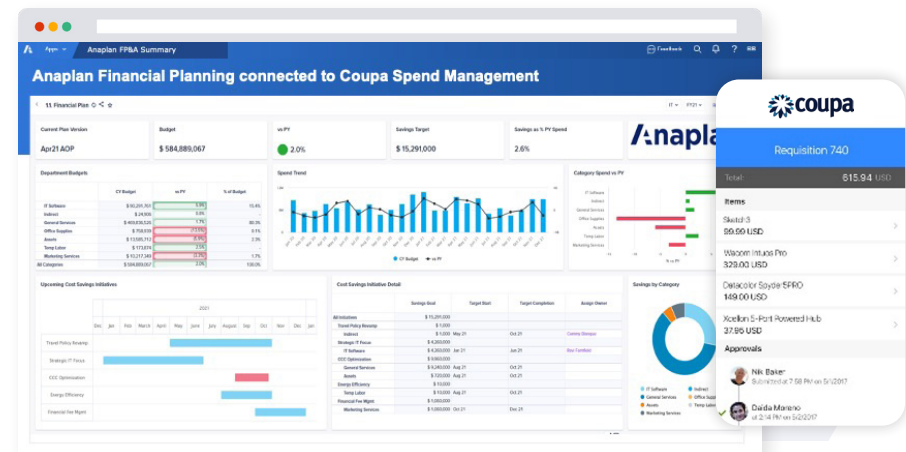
Apps Anaplan FP&A Summary

Anaplan Financial Planning connected to Coupa Spend Management

1.1 Financial Plan

Current Plan Version
Apr21 AOP

Budget
$ 584,889,067

vs PY
2.0%

Savings Target
$ 15,291,000

Savings as % PY Spend
2.6%

Anapla

Department Budgets

| | CY Budget | vs PY | % of Budget |
|---|---|---|---|
| IT Software | $ 90,291,501 | | 15.4% |
| Indirect | $ 24,900 | | |
| General Services | $ 469,818,526 | | 80.3% |
| Office Supplies | $ 758,839 | | 0.1% |
| Assets | $ 13,595,712 | | 2.3% |
| Temp Labor | $ 173,874 | | |
| Marketing Services | $ 10,217,349 | | 1.7% |
| All Categories | $ 584,889,067 | 2.0% | 100.0% |

Spend Trend
CY Budget vs PY

Category Spend vs PY
IT Software
Indirect
General Services
Office Supplies
Assets
Temp Labor
Marketing Services

Upcoming Cost Savings Initiatives
2021
Dec Jan Feb March April May June July August Sept Oct Nov Dec
Travel Policy Revamp
Strategic IT Focus
CCC Optimization
Energy Efficiency
Financial Tier Mgmt

Cost Savings Initiative Detail

| | Savings Goal | Target Start | Target Completion | Assign Owner |
|---|---|---|---|---|
| All Initiatives | $ 15,291,000 | | | |
| Travel Policy Revamp | $ 1,000 | | | |
| Indirect | $ 1,000 | May 21 | Oct 21 | Cammy Shrioyer |
| Strategic IT Focus | $ 4,200,000 | | | |
| IT Software | $ 4,200,000 | Jan 21 | Jun 21 | Ravi Candlash |
| CCC Optimization | $ 9,660,000 | | | |
| General Services | $ 9,240,000 | Aug 21 | Oct 21 | |
| Assets | $ 420,000 | Aug 21 | Oct 21 | |
| Energy Efficiency | $ 10,000 | | | |
| Temp Labor | $ 10,000 | Aug 21 | Oct 21 | |
| Financial Tier Mgmt | $ 1,050,000 | | | |
| Marketing Services | $ 1,050,000 | Aug 21 | Oct 21 | |

Savings by Category
IT Software
Indirect
General Services
Office Supplies
Assets
Temp Labor
Marketing Services

coupa

Requisition 740

Total: 615.94 USD

Items

Sketch 3
99.00 USD

Wacom Intuos Pro
329.00 USD

Datacolor Spyder5PRO
149.00 USD

Xcellon 5-Port Powered Hub
37.95 USD

Approvals

Nik Baker
Submitted at 7:58 PM on 5/1/2017

Dalda Moreno
at 2:14 PM on 5/2/2017